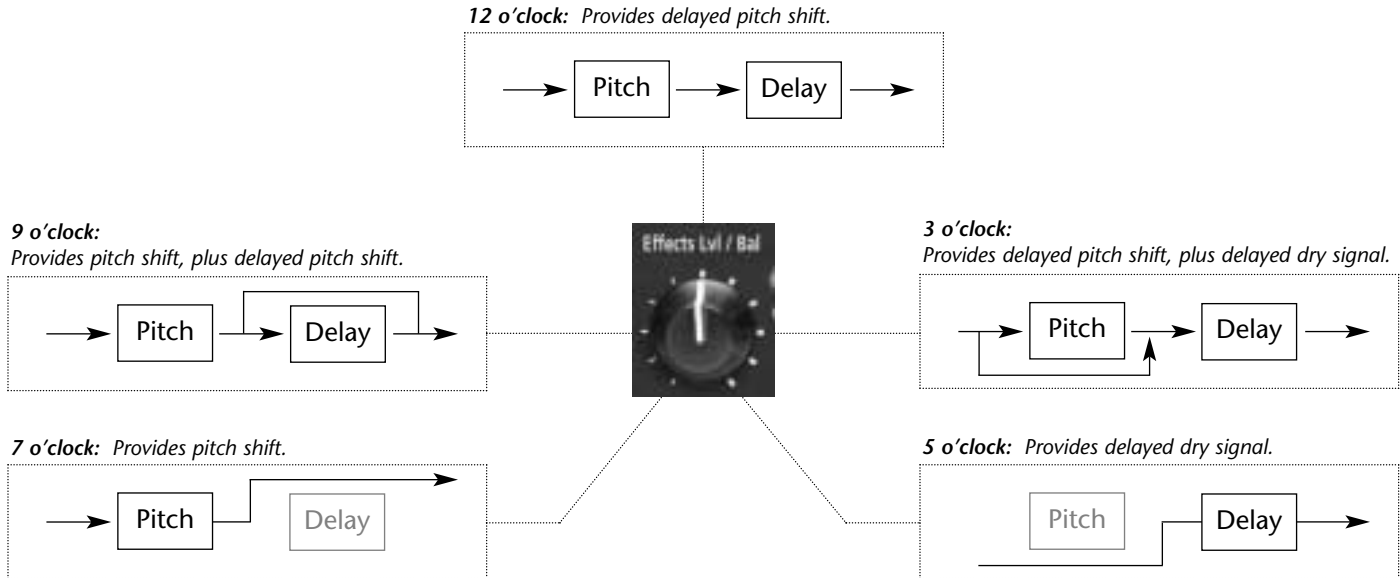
12 o'clock: Provides delayed pitch shift.

Pitch

Delay

9 o'clock:
Provides pitch shift, plus delayed pitch shift.

Pitch

Delay

Effects Lvl / Bal

3 o'clock:
Provides delayed pitch shift, plus delayed dry signal.

Pitch

Delay

7 o'clock: Provides pitch shift.

Pitch

Delay

5 o'clock: Provides delayed dry signal.

Pitch

Delay